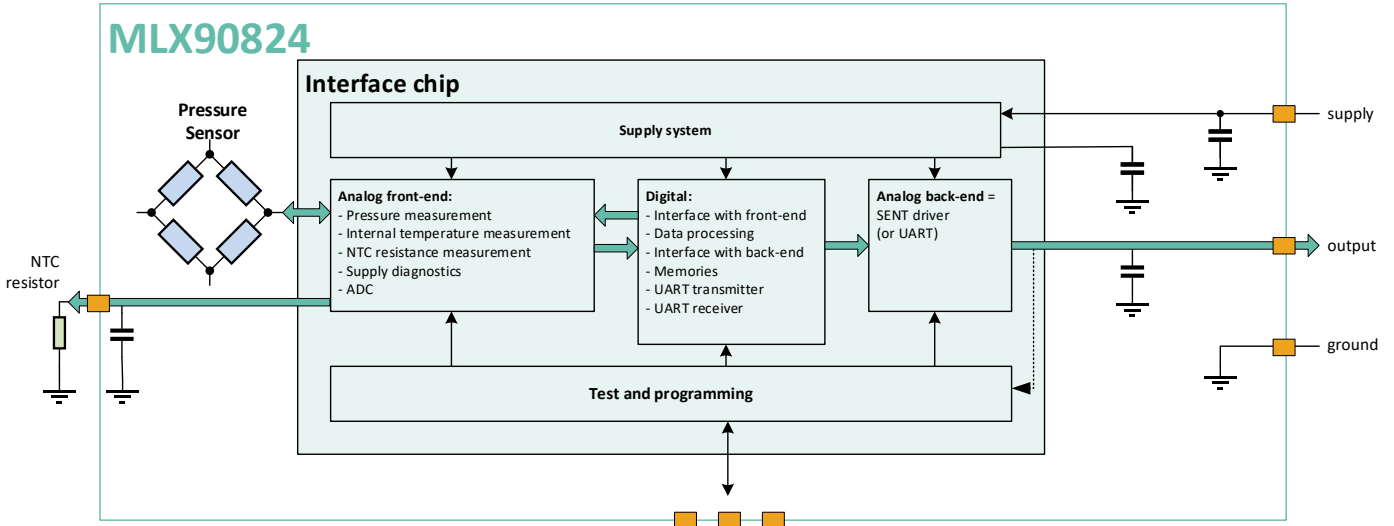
MLX90824

Interface chip

Pressure Sensor

Supply system

supply

Analog front-end:
- Pressure measurement
- Internal temperature measurement
- NTC resistance measurement
- Supply diagnostics
- ADC

Digital:
- Interface with front-end
- Data processing
- Interface with back-end
- Memories
- UART transmitter
- UART receiver

Analog back-end = SENT driver (or UART)

output

NTC resistor

ground

Test and programming